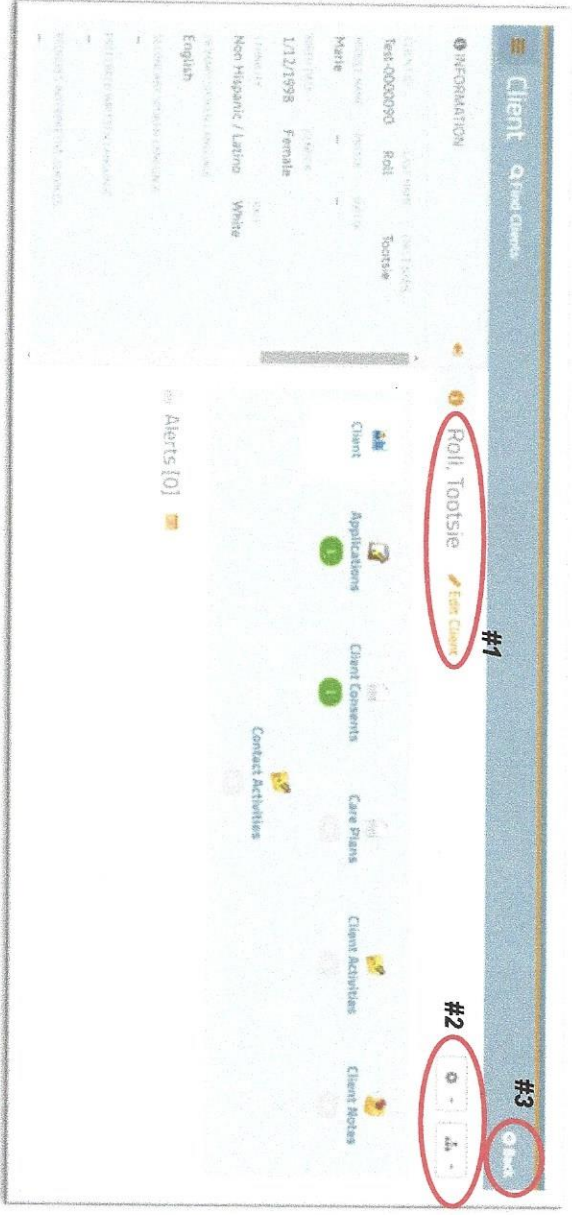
Client Find Clients

INFORMATION

Test-0000090 Roll Tootsie

Marie

1/12/1998 Female

Non Hispanic / Latino White

English

Roll, Tootsie Edit Client

#1

Client

Applications

Client Consents

Contact Activities

Care Plans

Client Activities

Client Notes

Alerts [0]

#2

#3

Back